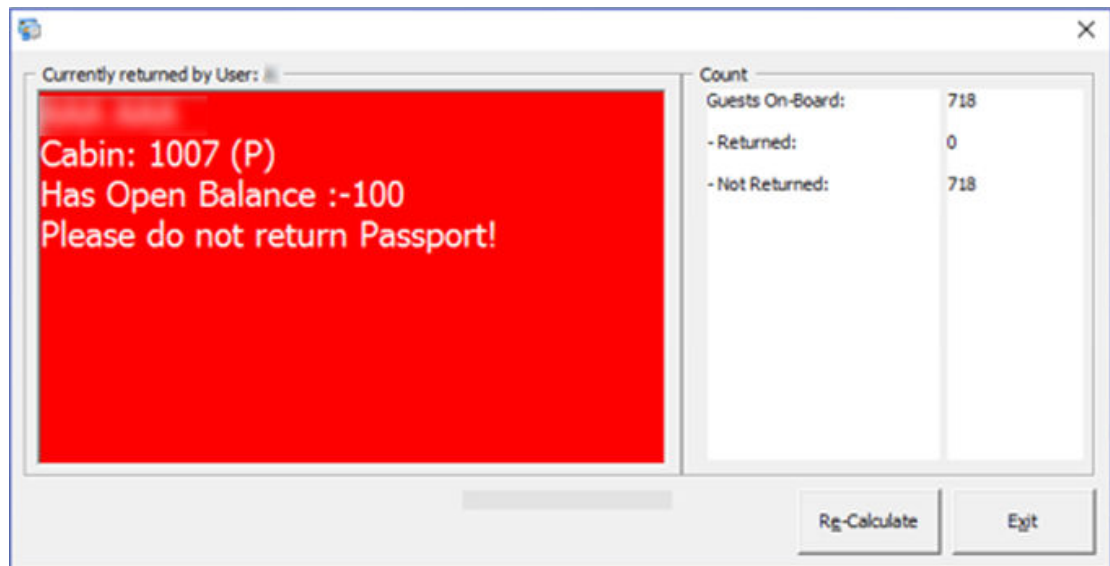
Currently returned by User: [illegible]

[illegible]
Cabin: 1007 (P)
Has Open Balance :-100
Please do not return Passport!

Count

| Guests On-Board: | 718 |
|---|---|
| - Returned: | 0 |
| - Not Returned: | 718 |

Re-Calculate

Exit